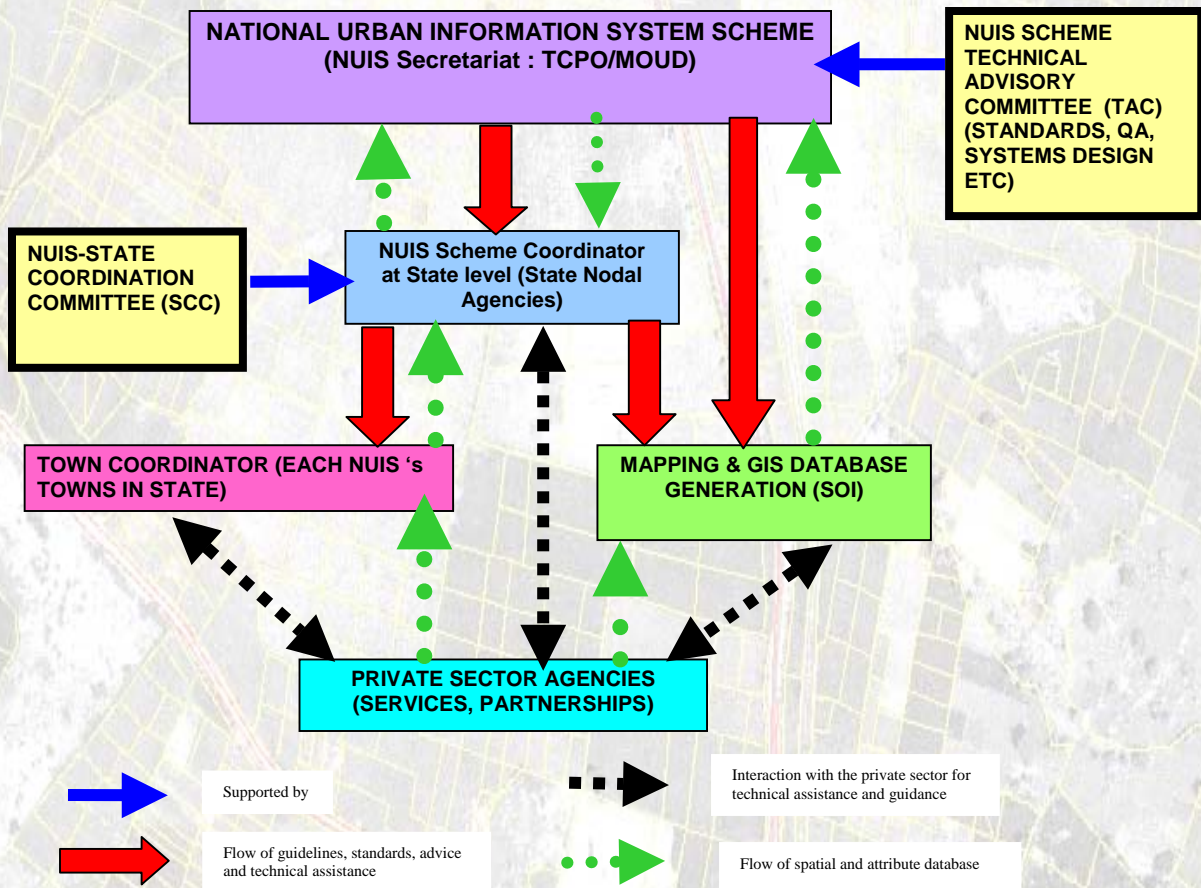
NATIONAL URBAN INFORMATION SYSTEM SCHEME
(NUIS Secretariat : TCPO/MOUD)

NUIS SCHEME TECHNICAL ADVISORY COMMITTEE (TAC) (STANDARDS, QA, SYSTEMS DESIGN ETC)

NUIS-STATE COORDINATION COMMITTEE (SCC)

NUIS Scheme Coordinator at State level (State Nodal Agencies)

TOWN COORDINATOR (EACH NUIS ‘s TOWNS IN STATE)

MAPPING & GIS DATABASE GENERATION (SOI)

PRIVATE SECTOR AGENCIES (SERVICES, PARTNERSHIPS)

Supported by

Interaction with the private sector for technical assistance and guidance

Flow of guidelines, standards, advice and technical assistance

Flow of spatial and attribute database